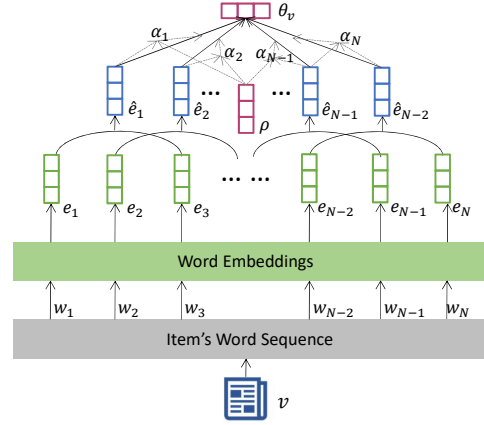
$\theta_v$

$\alpha_1$ $\alpha_2$ $\alpha_{N-1}$ $\alpha_N$

$\hat{e}_1$ $\hat{e}_2$ … $\rho$ … $\hat{e}_{N-1}$ $\hat{e}_{N-2}$

… …

$e_1$ $e_2$ $e_3$ $e_{N-2}$ $e_{N-1}$ $e_N$

Word Embeddings

$w_1$ $w_2$ $w_3$ $w_{N-2}$ $w_{N-1}$ $w_N$

Item's Word Sequence

$v$